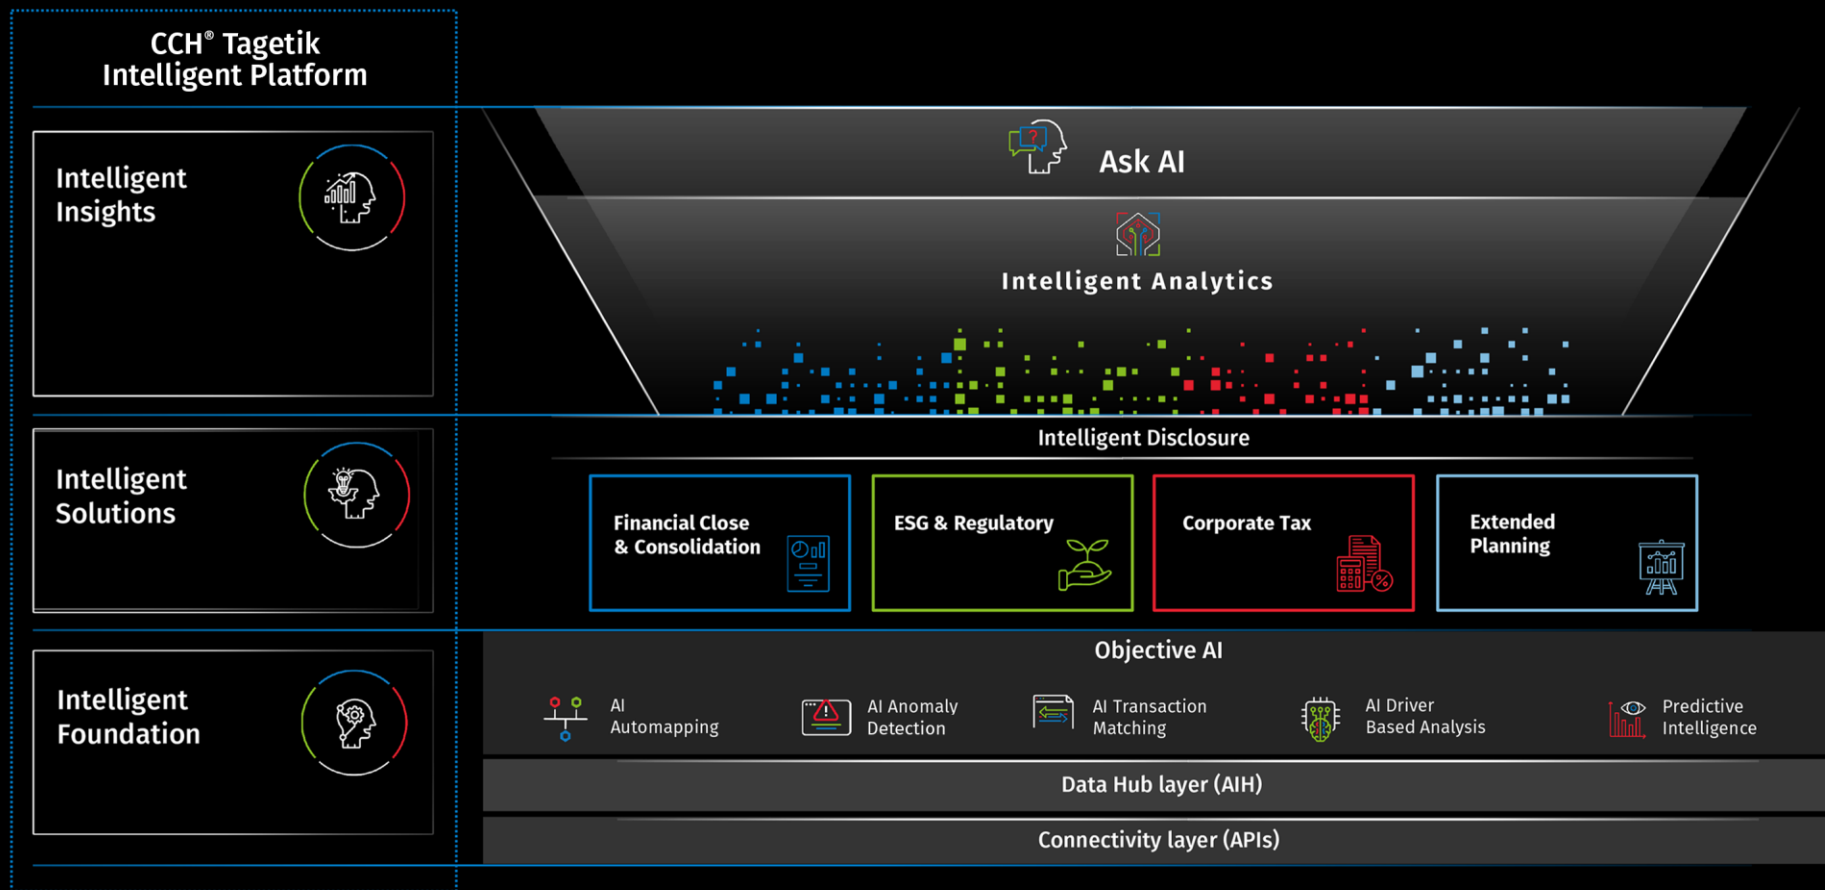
CCH® Tagetik Intelligent Platform

Intelligent Insights

Intelligent Solutions

Intelligent Foundation

Ask AI

Intelligent Analytics

Intelligent Disclosure

Financial Close & Consolidation

ESG & Regulatory

Corporate Tax

Extended Planning

Objective AI

AI Automapping

AI Anomaly Detection

AI Transaction Matching

AI Driver Based Analysis

Predictive Intelligence

Data Hub layer (AIH)

Connectivity layer (APIs)